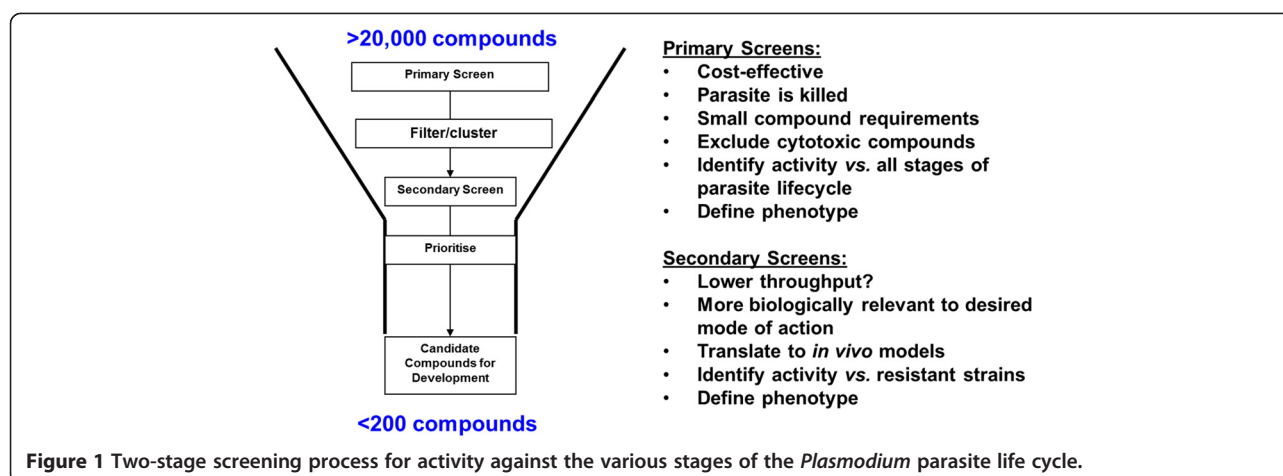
>20,000 compounds

Primary Screen

Filter/cluster

Secondary Screen

Prioritise

Candidate Compounds for Development

<200 compounds

Primary Screens:
• Cost-effective
• Parasite is killed
• Small compound requirements
• Exclude cytotoxic compounds
• Identify activity *vs.* all stages of parasite lifecycle
• Define phenotype

Secondary Screens:
• Lower throughput?
• More biologically relevant to desired mode of action
• Translate to *in vivo* models
• Identify activity *vs.* resistant strains
• Define phenotype

**Figure 1** Two-stage screening process for activity against the various stages of the *Plasmodium* parasite life cycle.